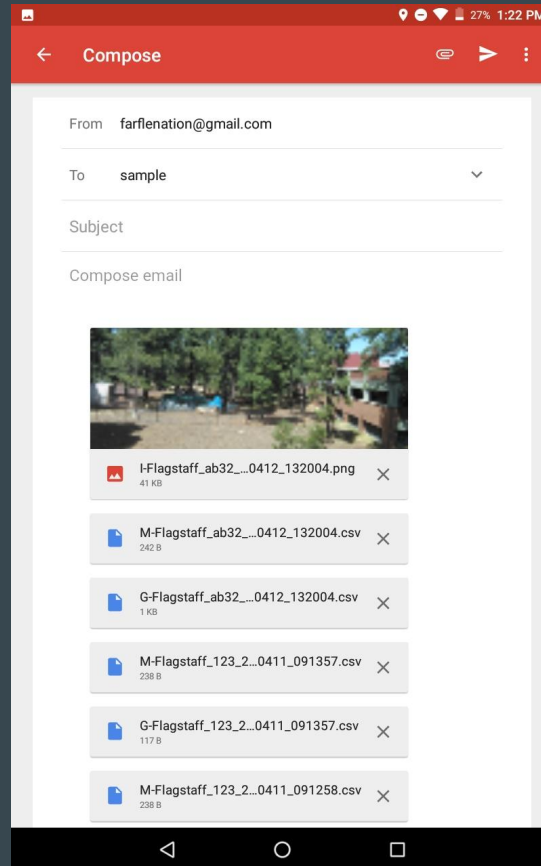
27% 1:22 PM

Compose

From farflenation@gmail.com

To sample

Subject

Compose email

I-Flagstaff_ab32_...0412_132004.png
41 KB

M-Flagstaff_ab32_...0412_132004.csv
242 B

G-Flagstaff_ab32_...0412_132004.csv
1 KB

M-Flagstaff_123_2...0411_091357.csv
238 B

G-Flagstaff_123_2...0411_091357.csv
117 B

M-Flagstaff_123_2...0411_091258.csv
238 B